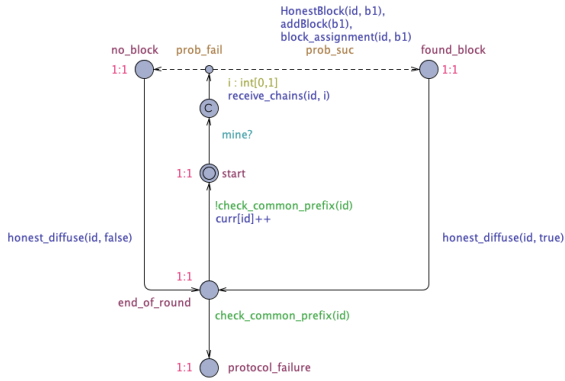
HonestBlock(id, b1),
addBlock(b1),
block_assignment(id, b1)

no_block
prob_fail
prob_suc
found_block

1:1
1:1

i : int[0,1]
receive_chains(id, i)

C

mine?

1:1
start

!check_common_prefix(id)
curr[id]++

honest_diffuse(id, false)

honest_diffuse(id, true)

1:1
end_of_round

check_common_prefix(id)

1:1
protocol_failure